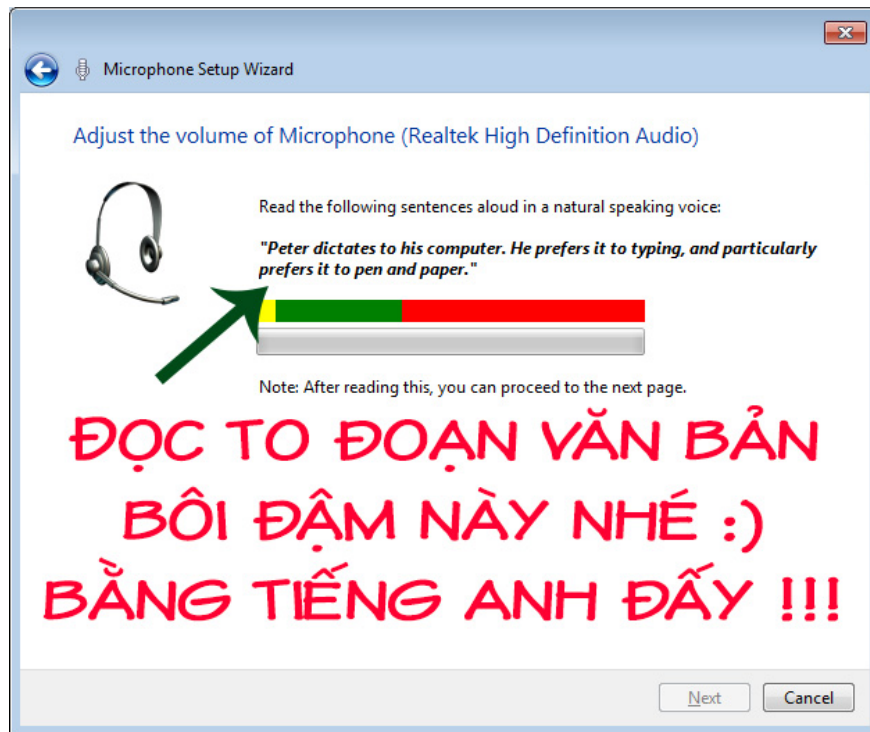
Microphone Setup Wizard

Adjust the volume of Microphone (Realtek High Definition Audio)

Read the following sentences aloud in a natural speaking voice:

"Peter dictates to his computer. He prefers it to typing, and particularly prefers it to pen and paper."

Note: After reading this, you can proceed to the next page.

ĐỌC TO ĐOẠN VĂN BẢN BÔI ĐẬM NÀY NHÉ :) BẰNG TIẾNG ANH ĐẤY !!!

Next

Cancel